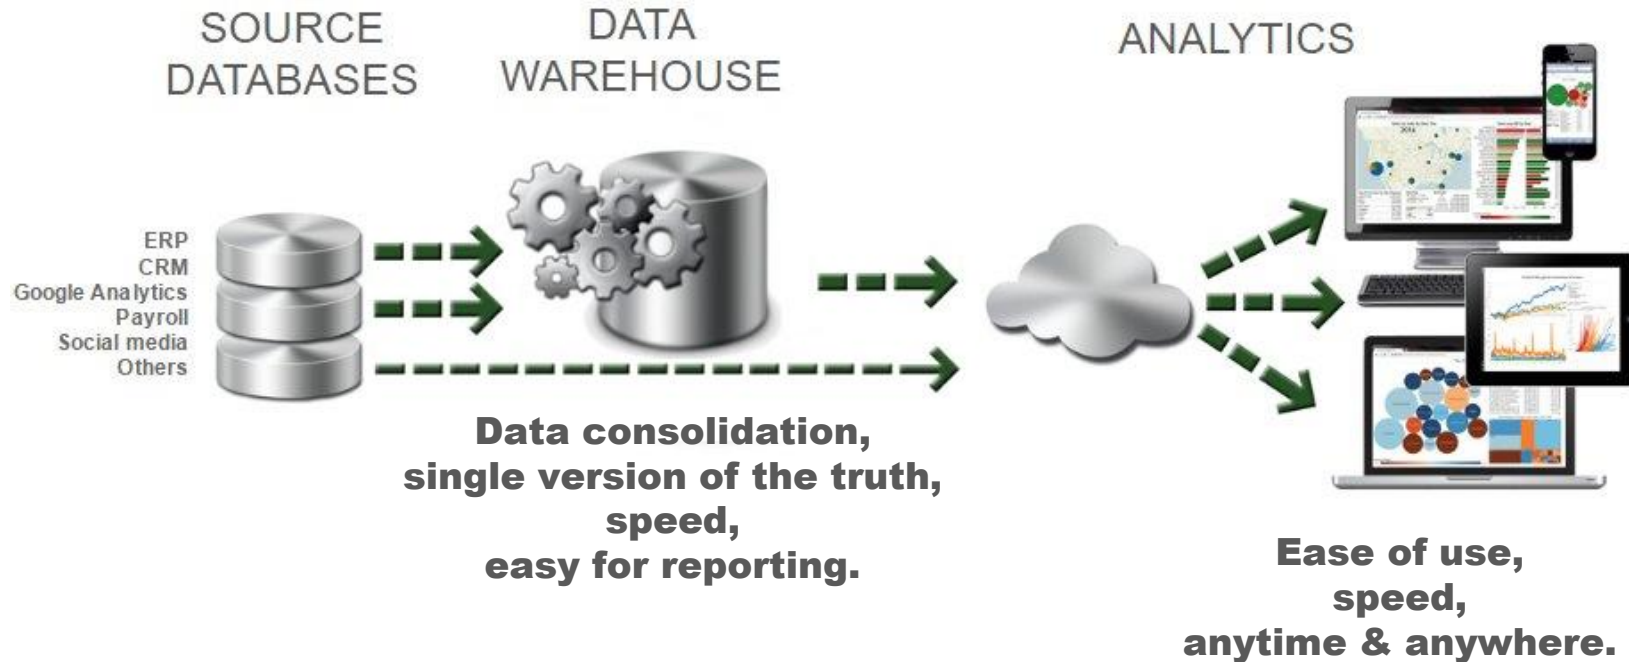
SOURCE DATABASES

DATA WAREHOUSE

ANALYTICS

ERP
CRM
Google Analytics
Payroll
Social media
Others

Data consolidation,
single version of the truth,
speed,
easy for reporting.

Ease of use,
speed,
anytime & anywhere.